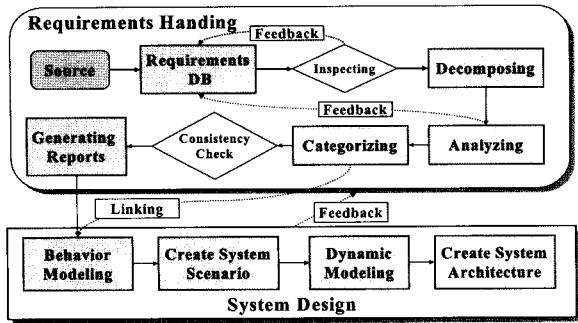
Requirements Handing

Feedback

Source

Requirements DB

Inspecting

Decomposing

Feedback

Generating Reports

Consistency Check

Categorizing

Analyzing

Linking

Feedback

Behavior Modeling

Create System Scenario

Dynamic Modeling

Create System Architecture

System Design